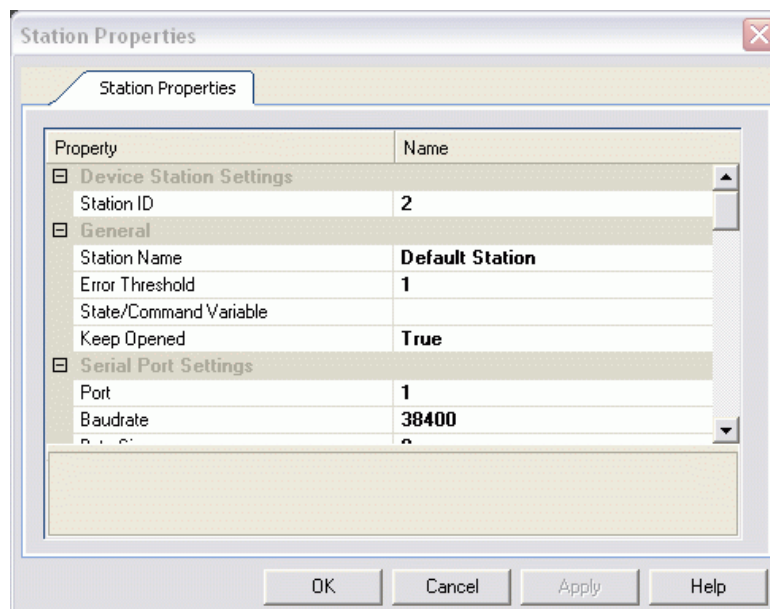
Station Properties

Station Properties

| Property | Name |
|---|---|
| ⊟ Device Station Settings | |
| Station ID | 2 |
| ⊟ General | |
| Station Name | Default Station |
| Error Threshold | 1 |
| State/Command Variable | |
| Keep Opened | True |
| ⊟ Serial Port Settings | |
| Port | 1 |
| Baudrate | 38400 |
| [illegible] | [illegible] |

OK Cancel Apply Help